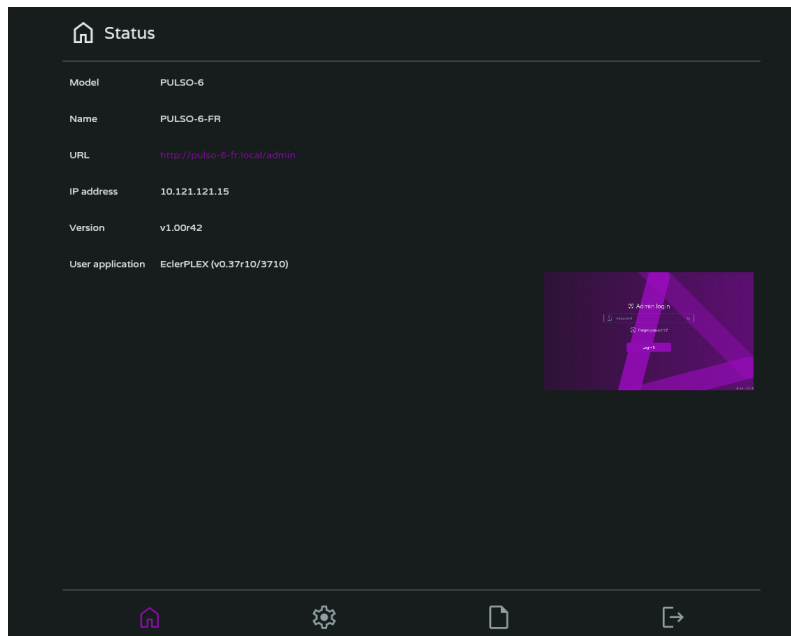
Status

| | |
|---|---|
| Model | PULSO-6 |
| Name | PULSO-6-FR |
| URL | http://pulso-6-fr.local/admin |
| IP address | 10.121.121.15 |
| Version | v1.00r42 |
| User application | EclerPLEX (v0.37r10/3710) |

Admin login

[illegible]